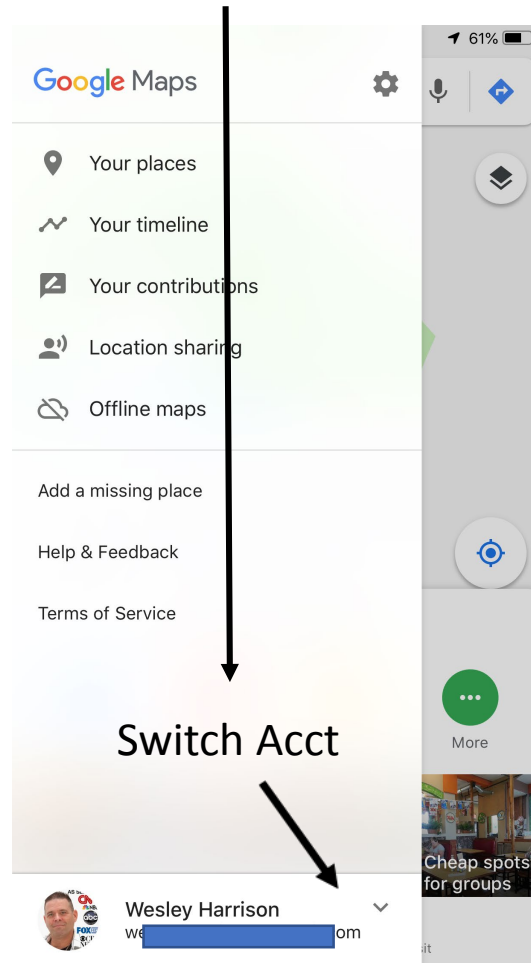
61%

Google Maps

Your places

Your timeline

Your contributions

Location sharing

Offline maps

Add a missing place

Help & Feedback

Terms of Service

Switch Acct

More

Cheap spots for groups

Wesley Harrison
we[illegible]om